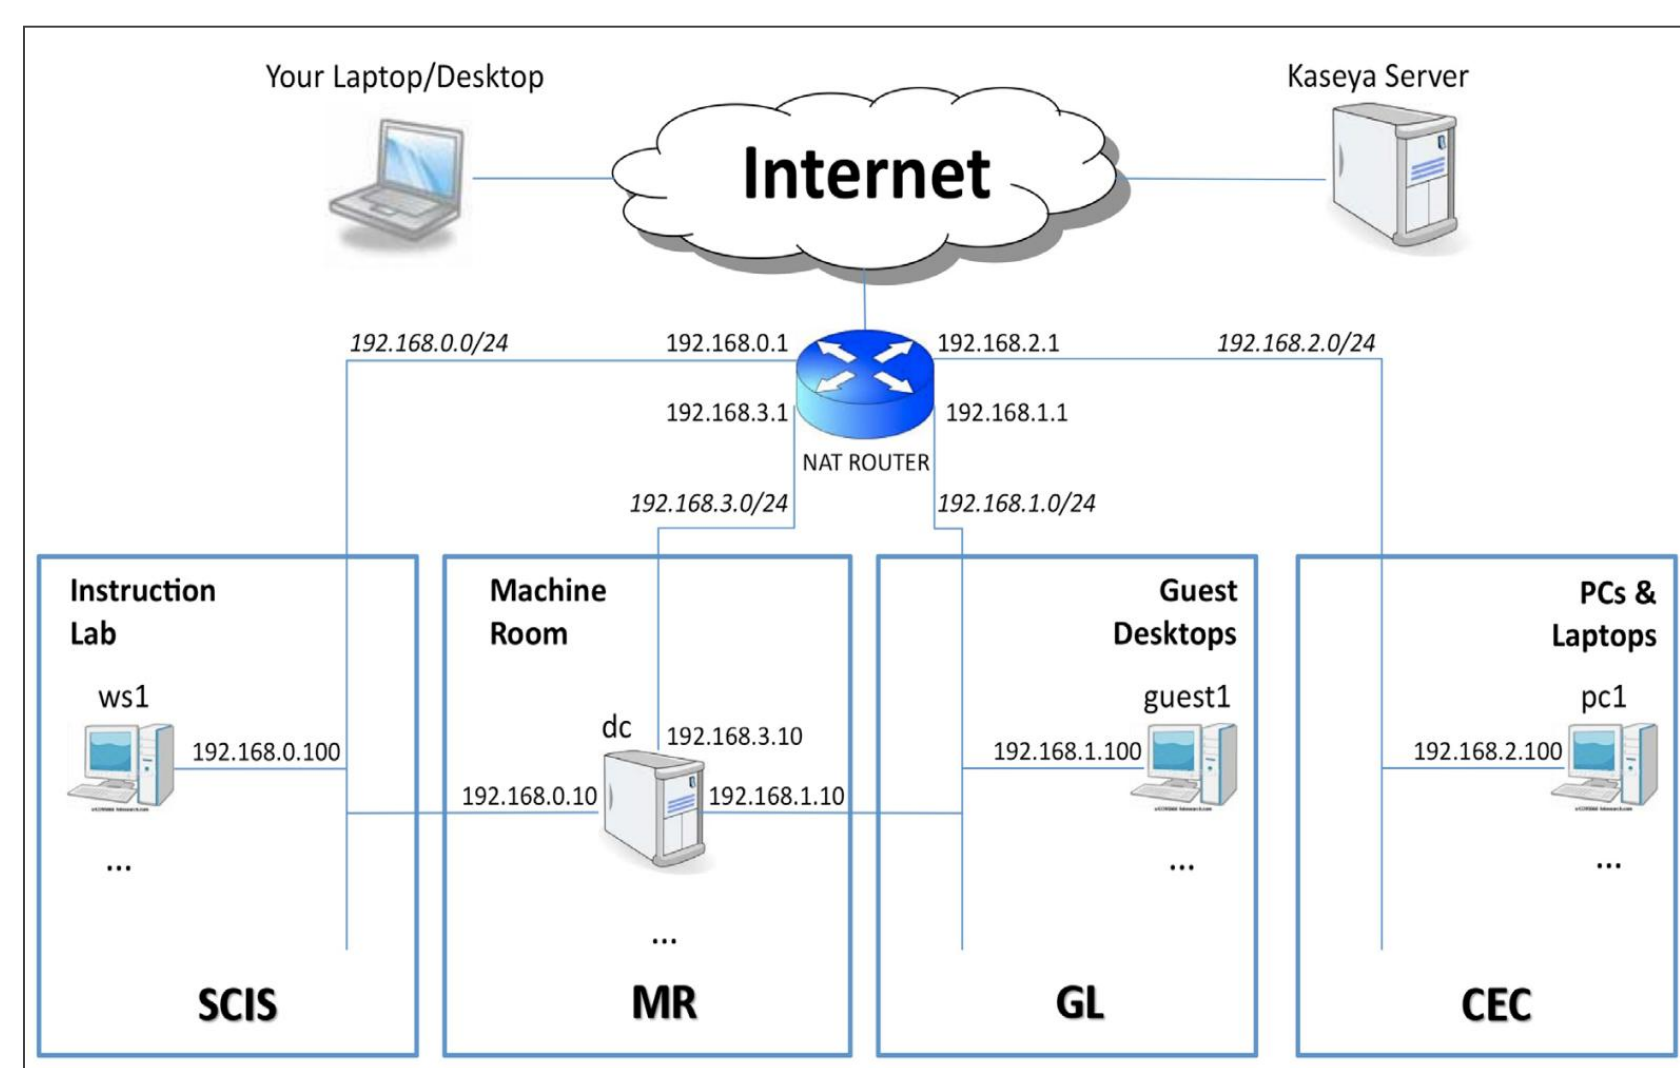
Your Laptop/Desktop

Internet

Kaseya Server

192.168.0.0/24

192.168.0.1

192.168.2.1

192.168.2.0/24

192.168.3.1

192.168.1.1

NAT ROUTER

192.168.3.0/24

192.168.1.0/24

Instruction Lab

ws1

192.168.0.100

...

SCIS

Machine Room

dc

192.168.3.10

192.168.0.10

192.168.1.10

...

MR

Guest Desktops

guest1

192.168.1.100

...

GL

PCs & Laptops

pc1

192.168.2.100

...

CEC